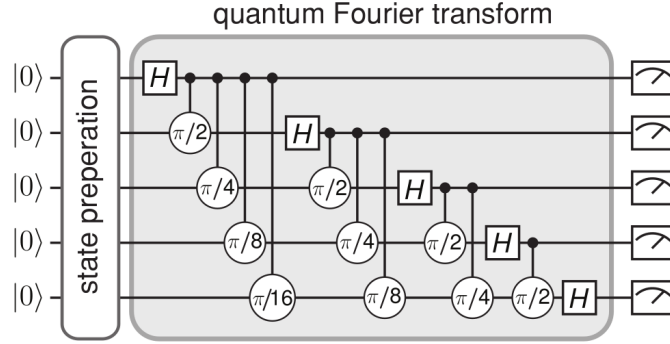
quantum Fourier transform

$|0\rangle$
$|0\rangle$
$|0\rangle$
$|0\rangle$
$|0\rangle$

state preperation

$H$ $\pi/2$ $\pi/4$ $\pi/8$ $\pi/16$

$H$ $\pi/2$ $\pi/4$ $\pi/8$

$H$ $\pi/2$ $\pi/4$

$H$ $\pi/2$

$H$